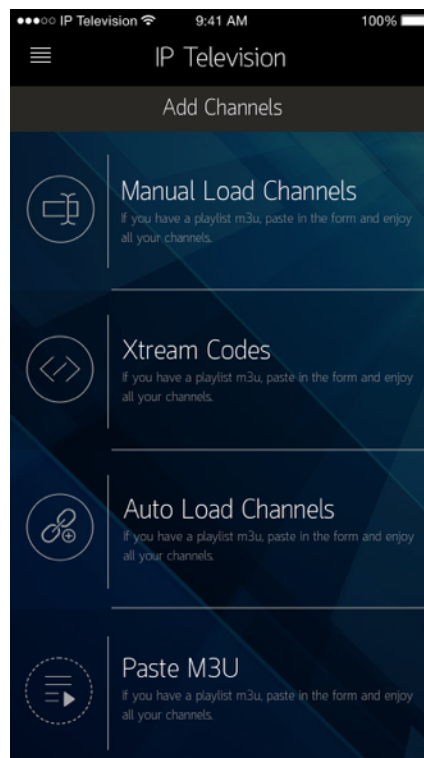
●●●○○ IP Television 9:41 AM 100%

IP Television

Add Channels

Manual Load Channels
If you have a playlist m3u, paste in the form and enjoy all your channels.

Xtream Codes
If you have a playlist m3u, paste in the form and enjoy all your channels.

Auto Load Channels
If you have a playlist m3u, paste in the form and enjoy all your channels.

Paste M3U
If you have a playlist m3u, paste in the form and enjoy all your channels.